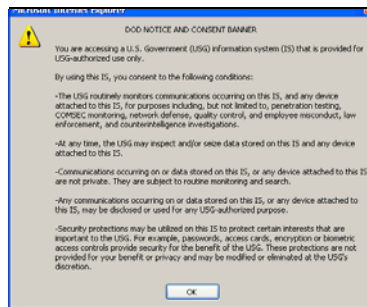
Microsoft Internet Explorer

DOD NOTICE AND CONSENT BANNER

You are accessing a U.S. Government (USG) information system (IS) that is provided for USG-authorized use only.

By using this IS, you consent to the following conditions:

-The USG routinely monitors communications occurring on this IS, and any device attached to this IS, for purposes including, but not limited to, penetration testing, COMSEC monitoring, network defense, quality control, and employee misconduct, law enforcement, and counterintelligence investigations.

-At any time, the USG may inspect and/or seize data stored on this IS and any device attached to this IS.

-Communications occurring on or data stored on this IS, or any device attached to this IS are not private. They are subject to routine monitoring and search.

-Any communications occurring on or data stored on this IS, or any device attached to this IS, may be disclosed or used for any USG-authorized purpose.

-Security protections may be utilized on this IS to protect certain interests that are important to the USG. For example, passwords, access cards, encryption or biometric access controls provide security for the benefit of the USG. These protections are not provided for your benefit or privacy and may be modified or eliminated at the USG's discretion.

OK